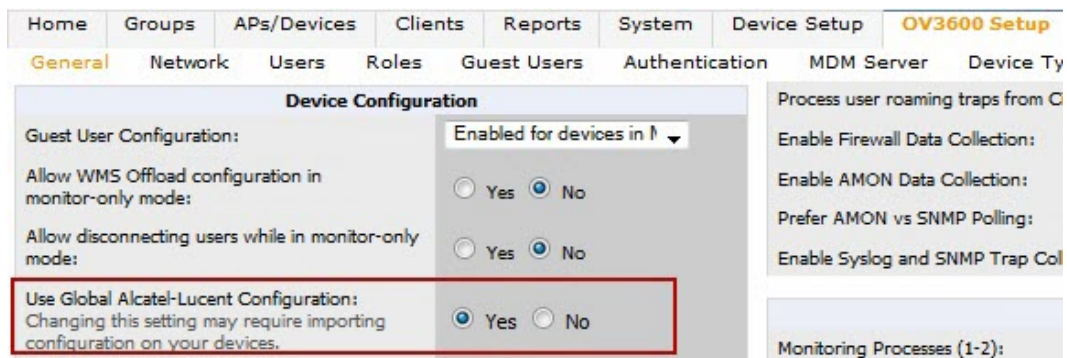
Home Groups APs/Devices Clients Reports System Device Setup OV3600 Setup

General Network Users Roles Guest Users Authentication MDM Server Device Ty

Device Configuration

Guest User Configuration: Enabled for devices in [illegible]

Allow WMS Offload configuration in monitor-only mode: Yes No

Allow disconnecting users while in monitor-only mode: Yes No

Use Global Alcatel-Lucent Configuration: Changing this setting may require importing configuration on your devices. Yes No

Process user roaming traps from C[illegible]

Enable Firewall Data Collection:

Enable AMON Data Collection:

Prefer AMON vs SNMP Polling:

Enable Syslog and SNMP Trap Col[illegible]

Monitoring Processes (1-2):